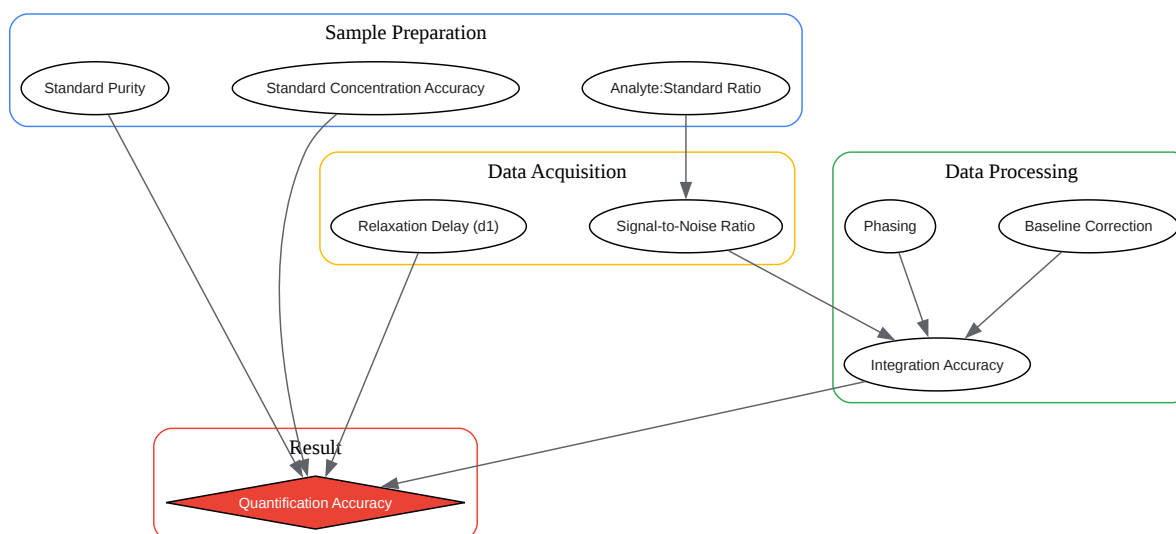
Sample Preparation

Standard Purity

Standard Concentration Accuracy

Analyte:Standard Ratio

Data Acquisition

Relaxation Delay (d1)

Signal-to-Noise Ratio

Data Processing

Phasing

Baseline Correction

Integration Accuracy

Result

Quantification Accuracy